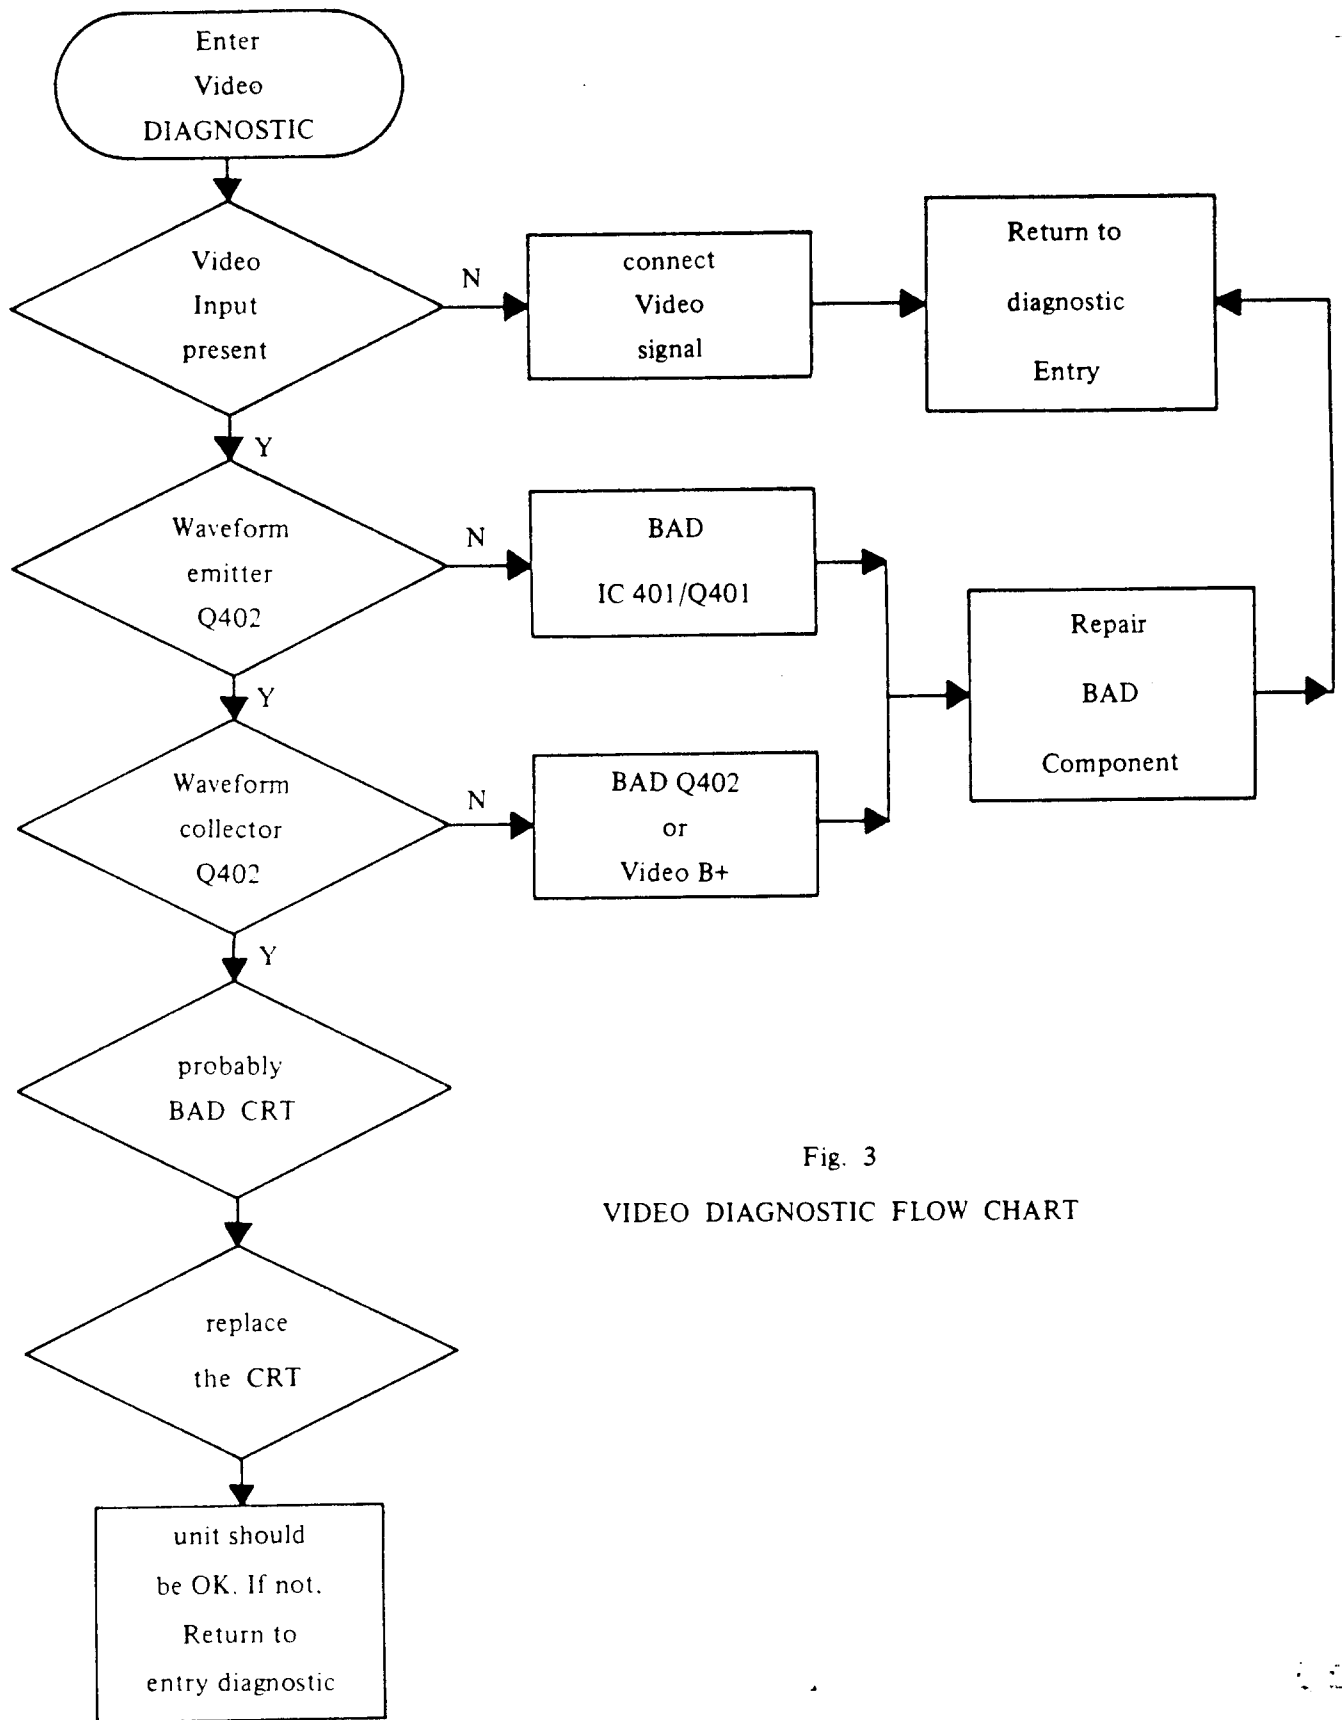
Enter
Video
DIAGNOSTIC

Video
Input
present

N

connect
Video
signal

Return to
diagnostic
Entry

Y

Waveform
emitter
Q402

N

BAD
IC 401/Q401

Repair
BAD
Component

Y

Waveform
collector
Q402

N

BAD Q402
or
Video B+

Y

probably
BAD CRT

replace
the CRT

unit should
be OK. If not.
Return to
entry diagnostic

Fig. 3
VIDEO DIAGNOSTIC FLOW CHART